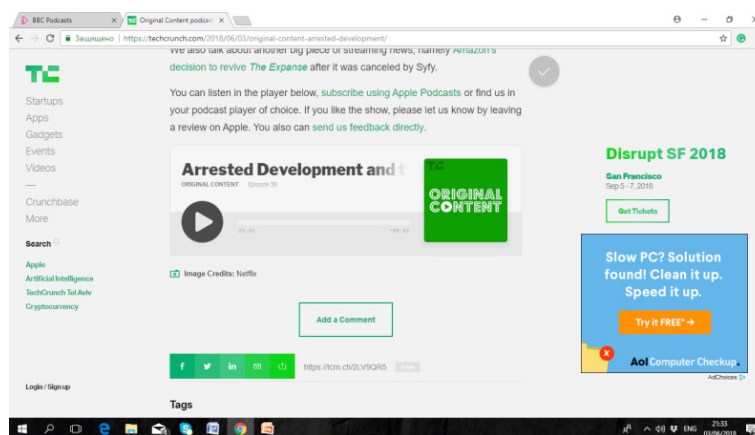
BBC Podcasts ×
TC Original Content podcast ×

Защищено | https://techcrunch.com/2018/06/03/original-content-arrested-development/

TC

Startups
Apps
Gadgets
Events
Videos
—
Crunchbase
More

Search

Apple
Artificial Intelligence
TechCrunch Tel Aviv
Cryptocurrency

Login / Sign up

We also talk about another big piece of streaming news, namely Amazon's decision to revive The Expanse after it was canceled by Syfy.

You can listen in the player below, subscribe using Apple Podcasts or find us in your podcast player of choice. If you like the show, please let us know by leaving a review on Apple. You also can send us feedback directly.

Arrested Development and t
ORIGINAL CONTENT Episode 39
00:00
-00:43
TC
ORIGINAL CONTENT

Image Credits: Netflix

Add a Comment

f
in
https://tcrn.ch/2LV9QR5 Copy

Tags

Disrupt SF 2018
San Francisco
Sep 5 - 7, 2018
Get Tickets

Slow PC? Solution found! Clean it up. Speed it up.
Try it FREE* →
Aol Computer Checkup
AdChoices

ENG 21:33 03/06/2018